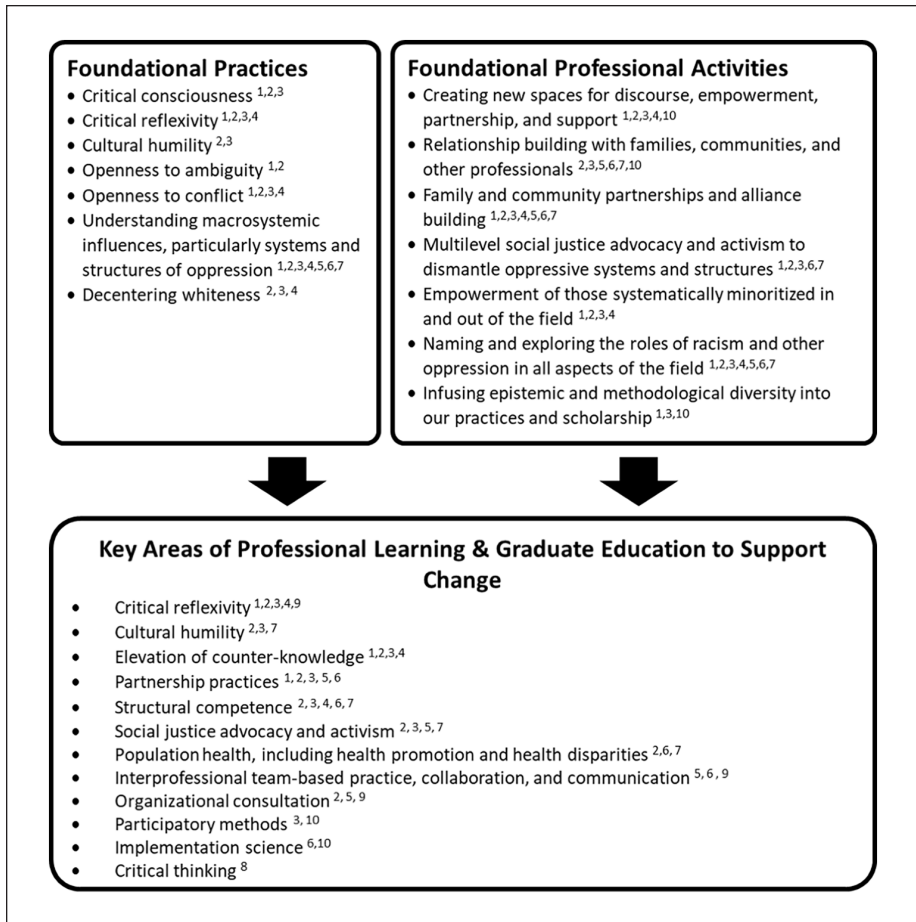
Foundational Practices

- Critical consciousness $^{1,2,3}$
- Critical reflexivity $^{1,2,3,4}$
- Cultural humility $^{2,3}$
- Openness to ambiguity $^{1,2}$
- Openness to conflict $^{1,2,3,4}$
- Understanding macrosystemic influences, particularly systems and structures of oppression $^{1,2,3,4,5,6,7}$
- Decentering whiteness $^{2,3,4}$

Foundational Professional Activities

- Creating new spaces for discourse, empowerment, partnership, and support $^{1,2,3,4,10}$
- Relationship building with families, communities, and other professionals $^{2,3,5,6,7,10}$
- Family and community partnerships and alliance building $^{1,2,3,4,5,6,7}$
- Multilevel social justice advocacy and activism to dismantle oppressive systems and structures $^{1,2,3,6,7}$
- Empowerment of those systematically minoritized in and out of the field $^{1,2,3,4}$
- Naming and exploring the roles of racism and other oppression in all aspects of the field $^{1,2,3,4,5,6,7}$
- Infusing epistemic and methodological diversity into our practices and scholarship $^{1,3,10}$

Key Areas of Professional Learning & Graduate Education to Support Change

- Critical reflexivity $^{1,2,3,4,9}$
- Cultural humility $^{2,3,7}$
- Elevation of counter-knowledge $^{1,2,3,4}$
- Partnership practices $^{1,2,3,5,6}$
- Structural competence $^{2,3,4,6,7}$
- Social justice advocacy and activism $^{2,3,5,7}$
- Population health, including health promotion and health disparities $^{2,6,7}$
- Interprofessional team-based practice, collaboration, and communication $^{5,6,9}$
- Organizational consultation $^{2,5,9}$
- Participatory methods $^{3,10}$
- Implementation science $^{6,10}$
- Critical thinking $^{8}$